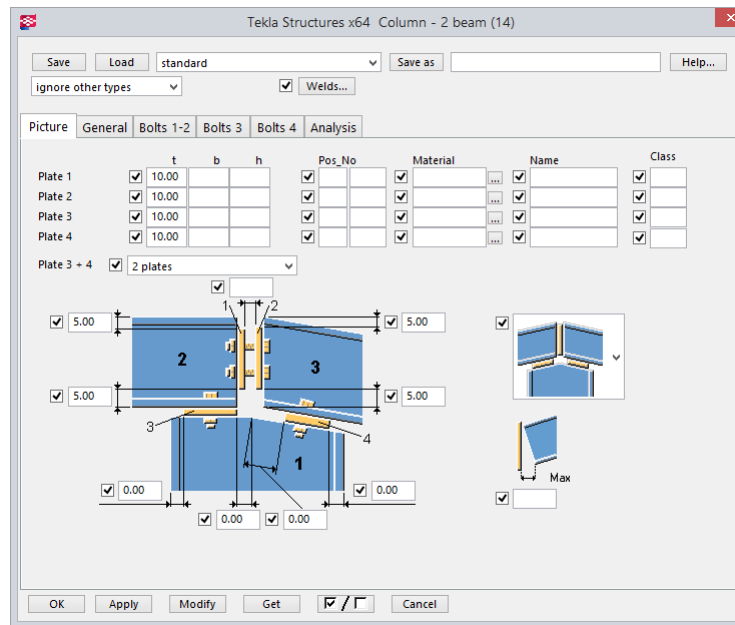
Tekla Structures x64 Column - 2 beam (14)

Save Load standard Save as Help...

ignore other types Welds...

Picture General Bolts 1-2 Bolts 3 Bolts 4 Analysis

| | t | b | h | Pos_No | | Material | Name | Class |
|---|---|---|---|---|---|---|---|---|
| Plate 1 | 10.00 | | | | | ... | | |
| Plate 2 | 10.00 | | | | | ... | | |
| Plate 3 | 10.00 | | | | | ... | | |
| Plate 4 | 10.00 | | | | | ... | | |

Plate 3 + 4 2 plates

5.00
1 2
5.00
2
3
5.00
5.00
3
4
1
0.00
0.00
0.00
0.00
Max

OK Apply Modify Get Cancel